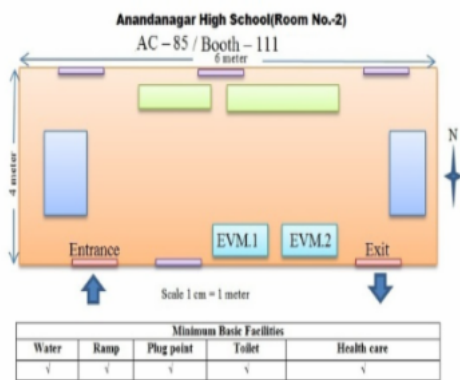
Anandanagar High School(Room No.-2)

AC – 85 / Booth – 111

6 meter

4 meter

N

EVM.1

EVM.2

Entrance

Exit

Scale 1 cm = 1 meter

| Minimum Basic Facilities | | | | |
|---|---|---|---|---|
| Water | Ramp | Plug point | Toilet | Health care |
| √ | √ | √ | √ | √ |